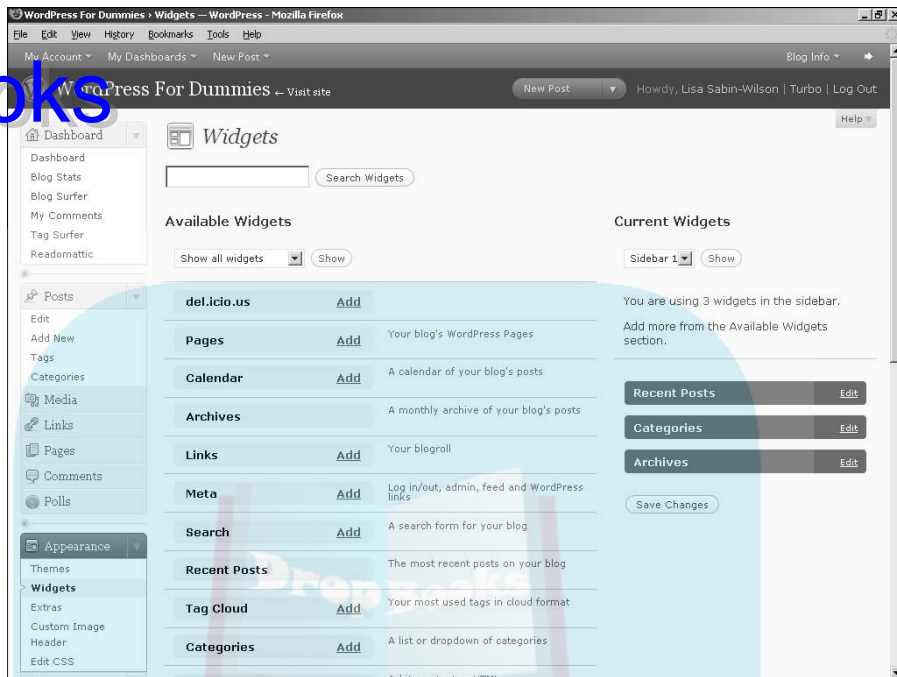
WordPress For Dummies › Widgets — WordPress - Mozilla Firefox

File Edit View History Bookmarks Tools Help

My Account My Dashboards New Post Blog Info

oks

WordPress For Dummies ← Visit site

New Post

Howdy, Lisa Sabin-Wilson | Turbo | Log Out

Help

Dashboard
Dashboard
Blog Stats
Blog Surfer
My Comments
Tag Surfer
Readomattic

Posts
Edit
Add New
Tags
Categories

Media
Links
Pages
Comments
Polls

Appearance
Themes
Widgets
Extras
Custom Image Header
Edit CSS

Widgets

Search Widgets

Available Widgets

Show all widgets Show

| | | |
|---|---|---|
| del.icio.us | Add | |
| Pages | Add | Your blog's WordPress Pages |
| Calendar | Add | A calendar of your blog's posts |
| Archives | | A monthly archive of your blog's posts |
| Links | Add | Your blogroll |
| Meta | Add | Log in/out, admin, feed and WordPress links |
| Search | Add | A search form for your blog |
| Recent Posts | | The most recent posts on your blog |
| Tag Cloud | Add | Your most used tags in cloud format |
| Categories | Add | A list or dropdown of categories |

Current Widgets

Sidebar 1 Show

You are using 3 widgets in the sidebar.

Add more from the Available Widgets section.

Recent Posts Edit
Categories Edit
Archives Edit

Save Changes

DropBooks